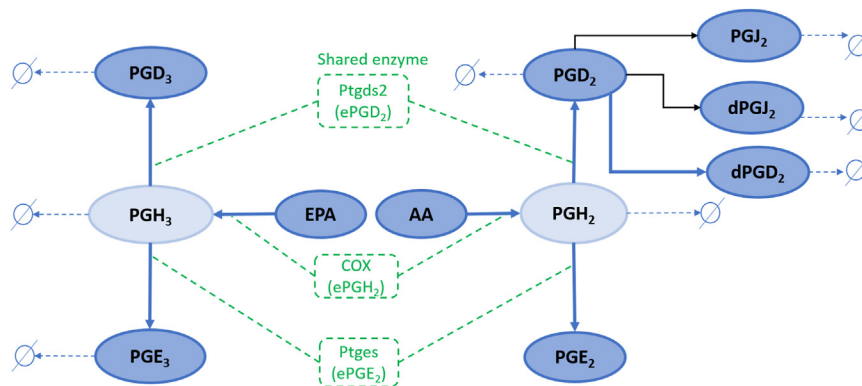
$PGJ_2$

$\emptyset$ $PGD_3$

Shared enzyme

Ptgds2 ($ePGD_2$)

$\emptyset$ $PGD_2$

$dPGJ_2$ $\emptyset$

$dPGD_2$ $\emptyset$

$\emptyset$ $PGH_3$ EPA AA $PGH_2$ $\emptyset$

COX ($ePGH_2$)

Ptges ($ePGE_2$)

$\emptyset$ $PGE_3$

$PGE_2$